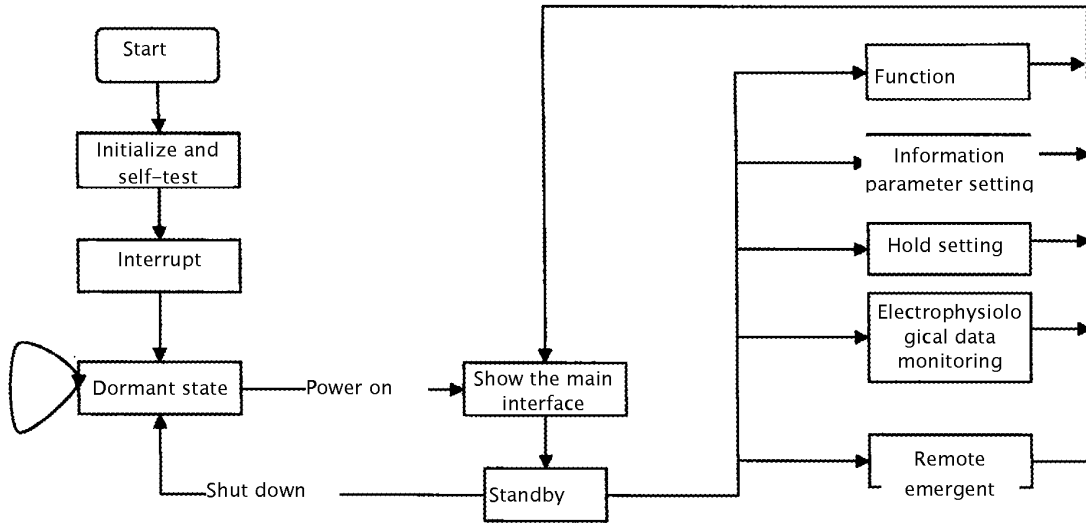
Start

Initialize and self-test

Interrupt

Dormant state

Power on

Show the main interface

Standby

Shut down

Function

Information parameter setting

Hold setting

Electrophysiological data monitoring

Remote emergent